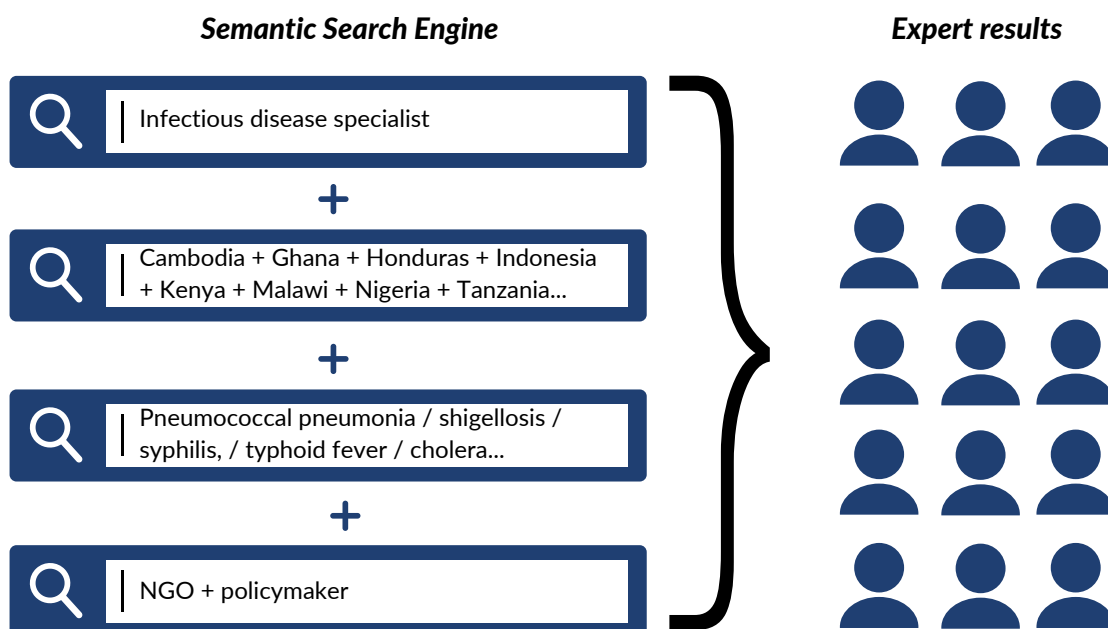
Semantic Search Engine

Expert results

Infectious disease specialist

+

Cambodia + Ghana + Honduras + Indonesia + Kenya + Malawi + Nigeria + Tanzania...

+

Pneumococcal pneumonia / shigellosis / syphilis, / typhoid fever / cholera...

+

NGO + policymaker